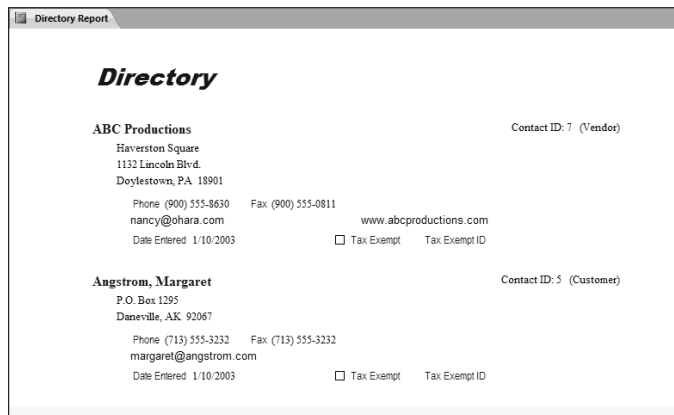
Directory Report

Directory

ABC Productions

Contact ID: 7 (Vendor)

Haverston Square
1132 Lincoln Blvd.
Doylestown, PA 18901

Phone (900) 555-8630 Fax (900) 555-0811
nancy@ohara.com www.abcproductions.com
Date Entered 1/10/2003 ☐ Tax Exempt Tax Exempt ID

Angstrom, Margaret

Contact ID: 5 (Customer)

P.O. Box 1295
Daneville, AK 92067

Phone (713) 555-3232 Fax (713) 555-3232
margaret@angstrom.com
Date Entered 1/10/2003 ☐ Tax Exempt Tax Exempt ID